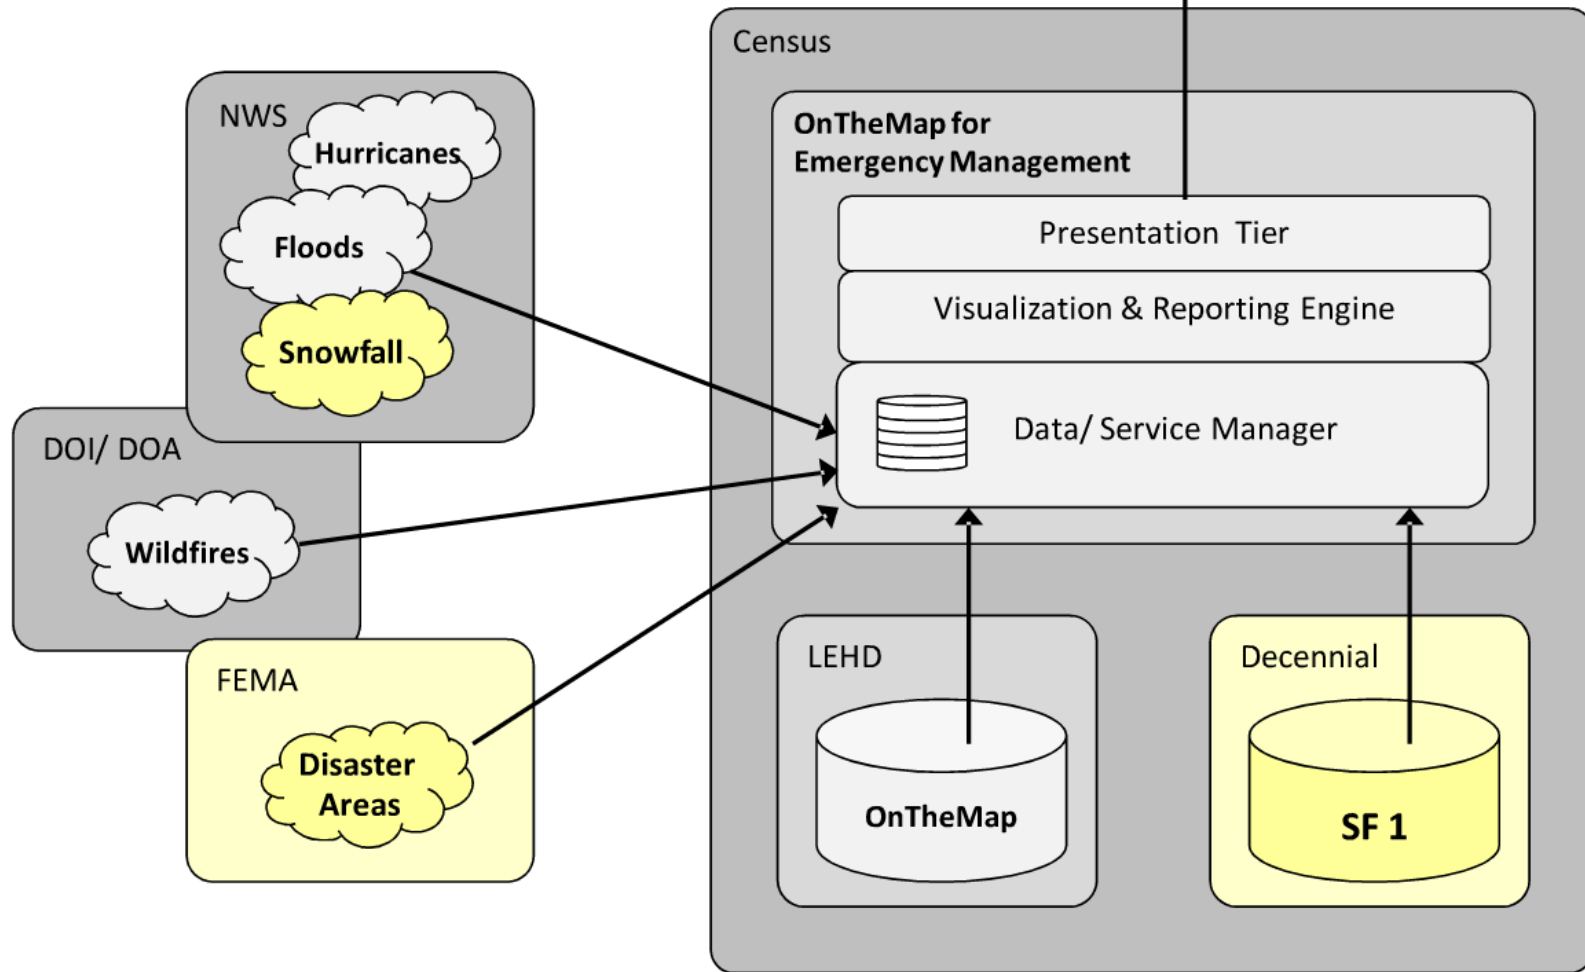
NWS

Hurricanes

Floods

Snowfall

DOI/ DOA

Wildfires

FEMA

Disaster Areas

Census

OnTheMap for Emergency Management

Presentation Tier

Visualization & Reporting Engine

Data/ Service Manager

LEHD

OnTheMap

Decennial

SF 1